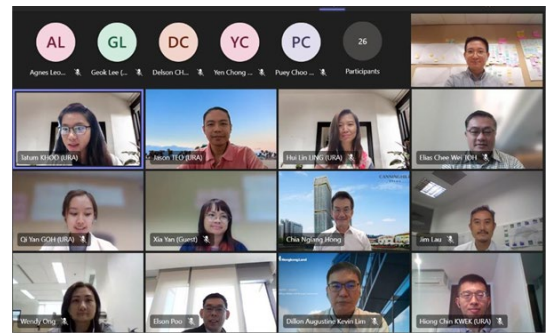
AL
Agnes Leo...

GL
Geok Lee (...

DC
Delson CH...

YC
Yen Chong ...

PC
Puey Choo ...

26
Participants

Tatum KHOO (URA)

Jason TEO (URA)

Hui Lin LING (URA)

Elias Chee Wei (OH

Qi Yan GOH (URA)

Xia Yan (Guest)

CAPITALAND

Chia Ngiang Hong

Jim Lau

Wendy Ong

Elson Poo

Dillon Augustine Kevin Lim

Hiong Chin KWEK (URA)